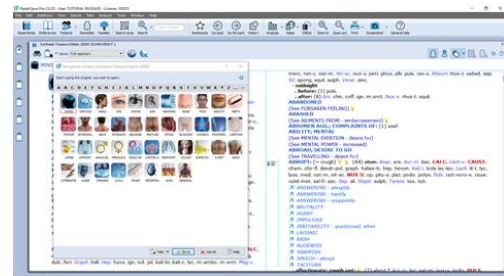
RadarOpus Pro 2.1.22 - User: TUTORIAL PACKAGE - Licence: 90003

File Edit Addictions View Search Take Analysis Tools Window Help

Repertories References Patients Remedies Search area Search

Bookmarks Go back Go forward History Analysis Plate Critical Zoom in Zoom out Print Screenshot General help

Synthesis Treasure Edition 2009V (SCHROYENS F.)

MIND

Navigation window (Synthesis Treasure Edition 2009V)

A B C D E F G H I J K L M N O P Q R S T U V W X Y Z

merc. calc-s. nat-m. Nit-ac. nux-v. petr. phos. plb. puls. ran-s. Rhus-t. ruta-t. sabad. sep. Sil. spong. squil. sulph. Verat. zinc.

- midnight
- before: 22 puls.
- after: (6) Ars. chin. coff. ign. m-arct. Nux-v. rhus-t. squil.

ABANDONED
(See FORSAKEN FEELING)
ABASHED
(See AILMENTS FROM - embarrassment)
ABDOMEN AGG.; COMPLAINTS OF: (1) aloe
ABILITY; MENTAL
(See MENTAL EXERTION - desire for)
(See MENTAL POWER - increased)
ABROAD; DESIRE TO GO
(See TRAVELLING - desire for)
ABRUPT: (+ rough) (65) Alum. anac. ars. Aur. bar-c. bov. CALC. Calc-s. CAUST. cham. chin. dendr-pol. graph. hep. ign. kali-c. lach. lyc. nat-m. Nux-v. puls. sep. sil. Sulph. Tarent. tax. tub.

ANSWERING - abruptly
ANSWERING - hastily
ANSWERING - snappishly
BRUTALITY
HURRY
IMPULSIVE
IRRITABILITY - questioned, when
LACONIC
RASH
RUDENESS
SNAPPISH
SPEECH - abrupt
TACITURN

dulc. ferr. Graph. hell. Hep. hyos. ign. iod. jal. kali-br. kali-c. lyc. m-ambo. m-arct. Mag-c.

Take Show Cancel Help